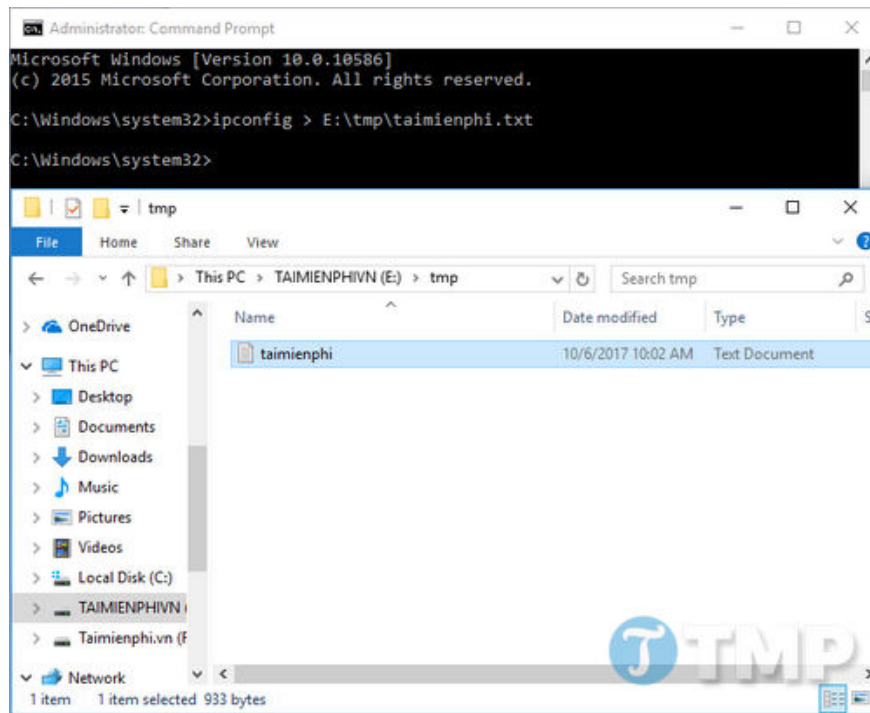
Administrator: Command Prompt

Microsoft Windows [Version 10.0.10586]
(c) 2015 Microsoft Corporation. All rights reserved.

C:\Windows\system32>ipconfig > E:\tmp\taimienphi.txt

C:\Windows\system32>

tmp

File Home Share View

> This PC > TAIMIENPHIVN (E:) > tmp

Search tmp

OneDrive
This PC
Desktop
Documents
Downloads
Music
Pictures
Videos
Local Disk (C:)
TAIMIENPHIVN (
Taimienphi.vn (F
Network

| Name | Date modified | Type |
|---|---|---|
| taimienphi | 10/6/2017 10:02 AM | Text Document |

1 item 1 item selected 933 bytes

TMP